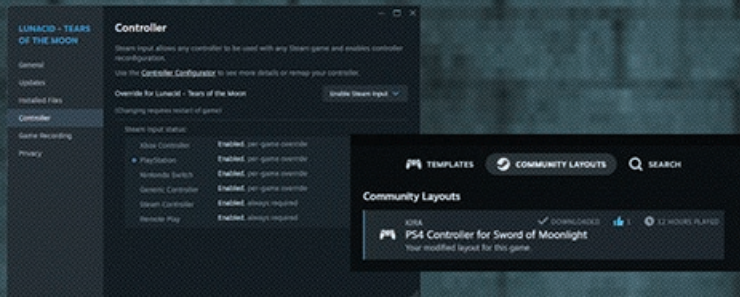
LUNACID - TEARS OF THE MOON

General
Updates
Installed Files
Controller
Game Recording
Privacy

Controller

Steam Input allows any controller to be used with any Steam game and enables controller reconfiguration.

Use the Controller Configurator to see more details or remap your controller.

Override for Lunacid - Tears of the Moon
(Changing requires restart of game)

Enable Steam Input

Steam Input status:

| | |
|---|---|
| Xbox Controller | Enabled, per-game override |
| PlayStation | Enabled, per-game override |
| Nintendo Switch | Enabled, per-game override |
| Generic Controller | Enabled, per-game override |
| Steam Controller | Enabled, always required |
| Remote Play | Enabled, always required |

TEMPLATES
COMMUNITY LAYOUTS
SEARCH

Community Layouts

KIRA
DOWNLOADED
1
12 HOURS PLAYED
PS4 Controller for Sword of Moonlight
Your modified layout for this game.